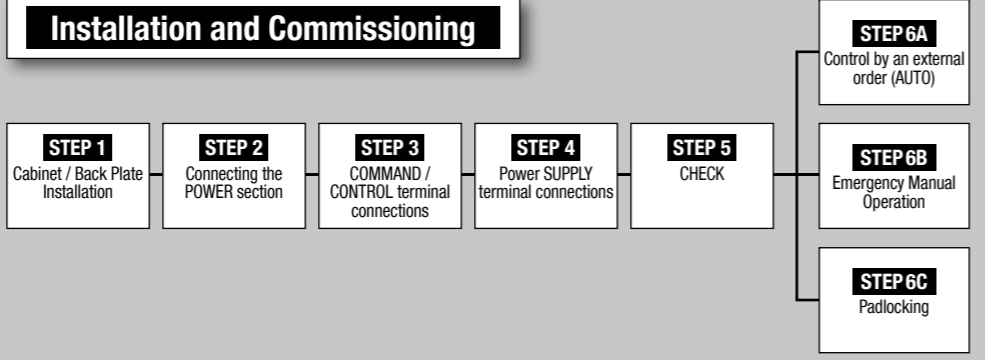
Installation and Commissioning

STEP 1
Cabinet / Back Plate Installation

STEP 2
Connecting the POWER section

STEP 3
COMMAND / CONTROL terminal connections

STEP 4
Power SUPPLY terminal connections

STEP 5
CHECK

STEP 6A
Control by an external order (AUTO)

STEP 6B
Emergency Manual Operation

STEP 6C
Padlocking